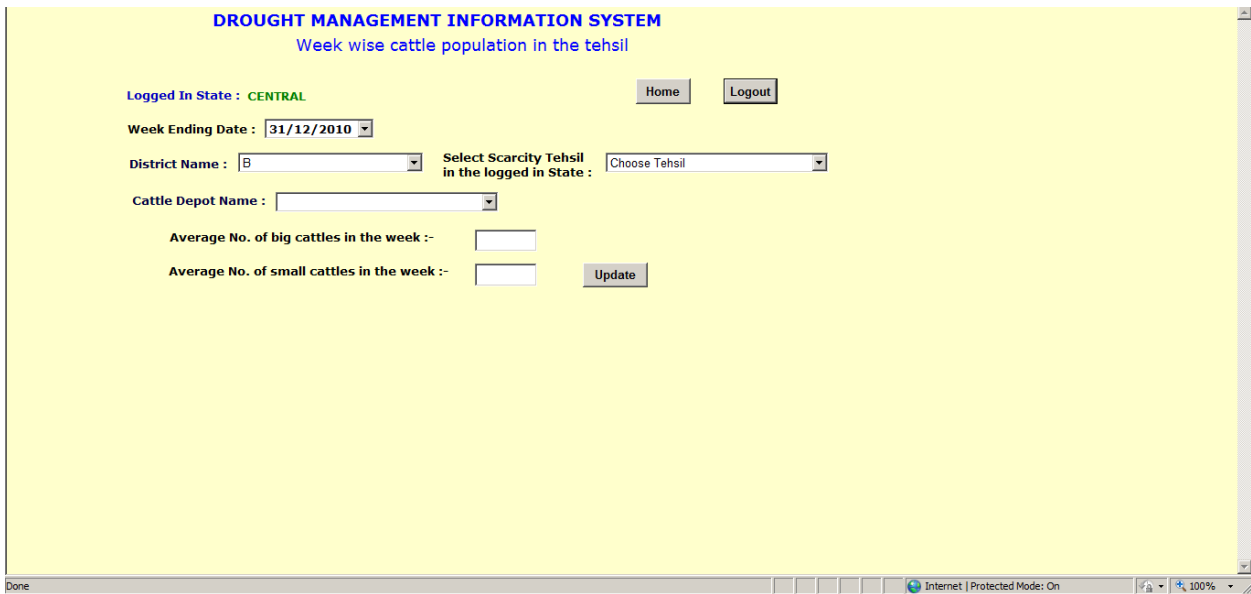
DROUGHT MANAGEMENT INFORMATION SYSTEM
Week wise cattle population in the tehsil

Logged In State : CENTRAL

Home Logout

Week Ending Date : 31/12/2010

District Name : B

Select Scarcity Tehsil in the logged in State : Choose Tehsil

Cattle Depot Name :

Average No. of big cattles in the week :-

Average No. of small cattles in the week :-

Update

Done

Internet | Protected Mode: On

100%